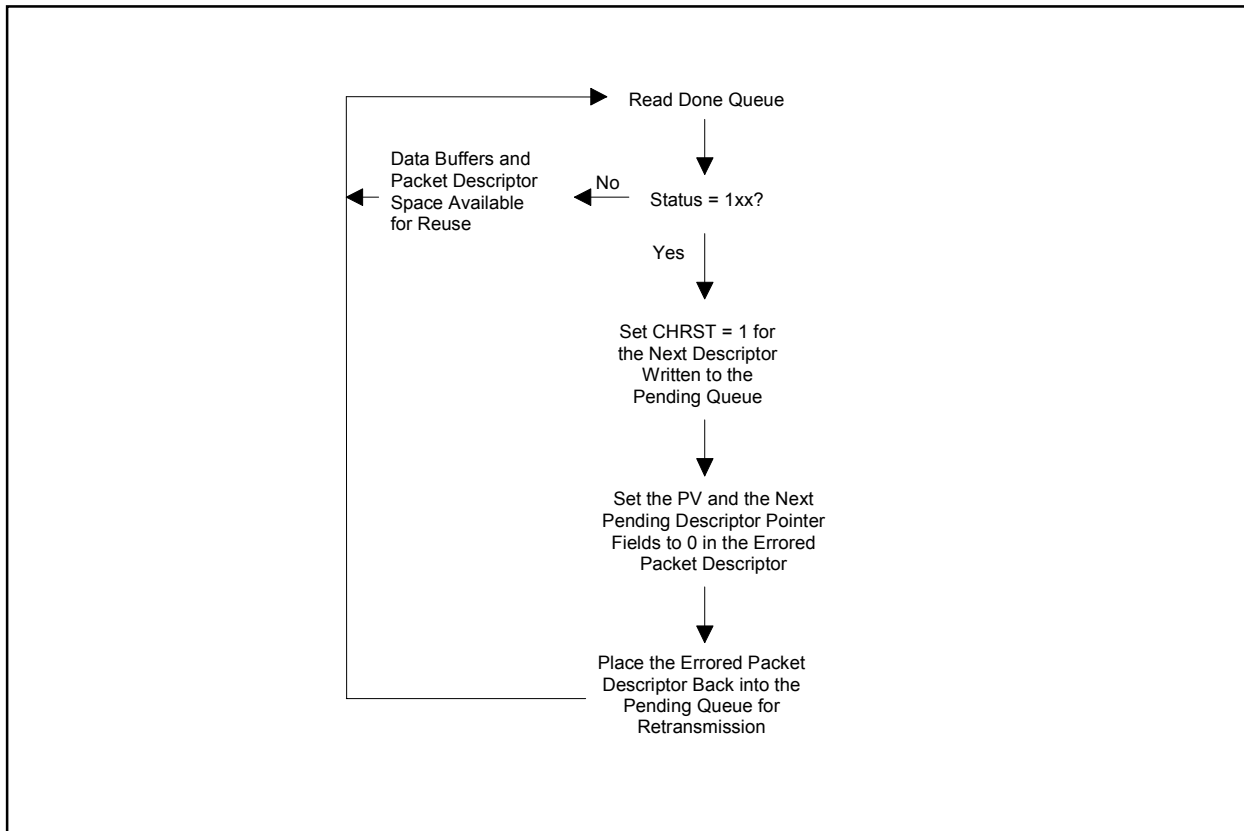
Read Done Queue

Status = 1xx?

No

Data Buffers and Packet Descriptor Space Available for Reuse

Yes

Set CHRST = 1 for the Next Descriptor Written to the Pending Queue

Set the PV and the Next Pending Descriptor Pointer Fields to 0 in the Errored Packet Descriptor

Place the Errored Packet Descriptor Back into the Pending Queue for Retransmission